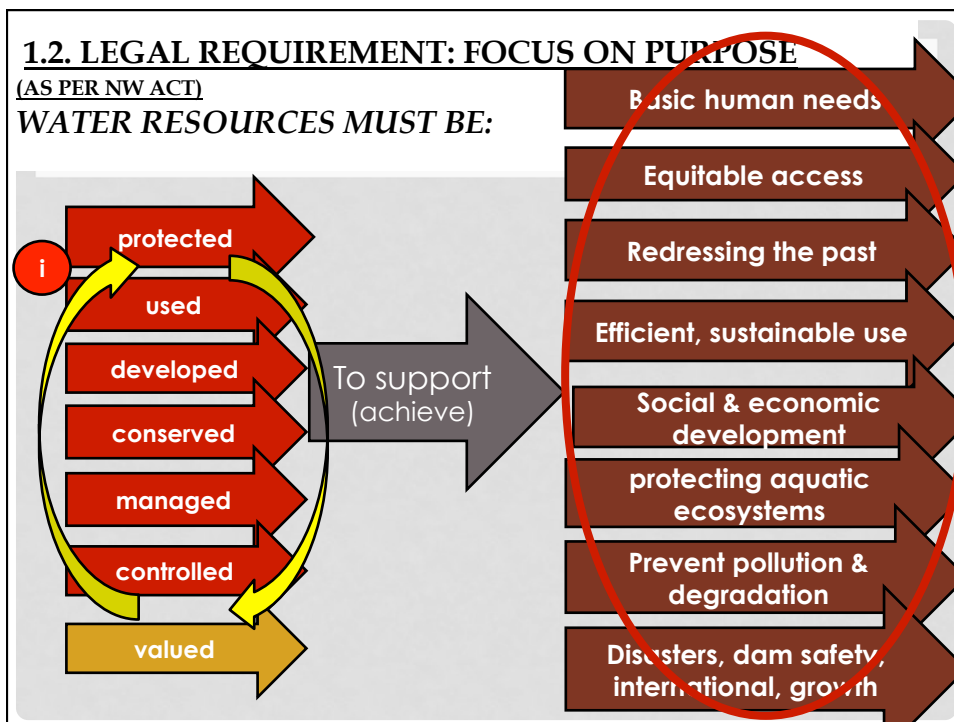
1.2. LEGAL REQUIREMENT: FOCUS ON PURPOSE

(AS PER NW ACT)

WATER RESOURCES MUST BE:

i

protected

used

developed

conserved

managed

controlled

valued

To support (achieve)

Basic human needs

Equitable access

Redressing the past

Efficient, sustainable use

Social & economic development

protecting aquatic ecosystems

Prevent pollution & degradation

Disasters, dam safety, international, growth